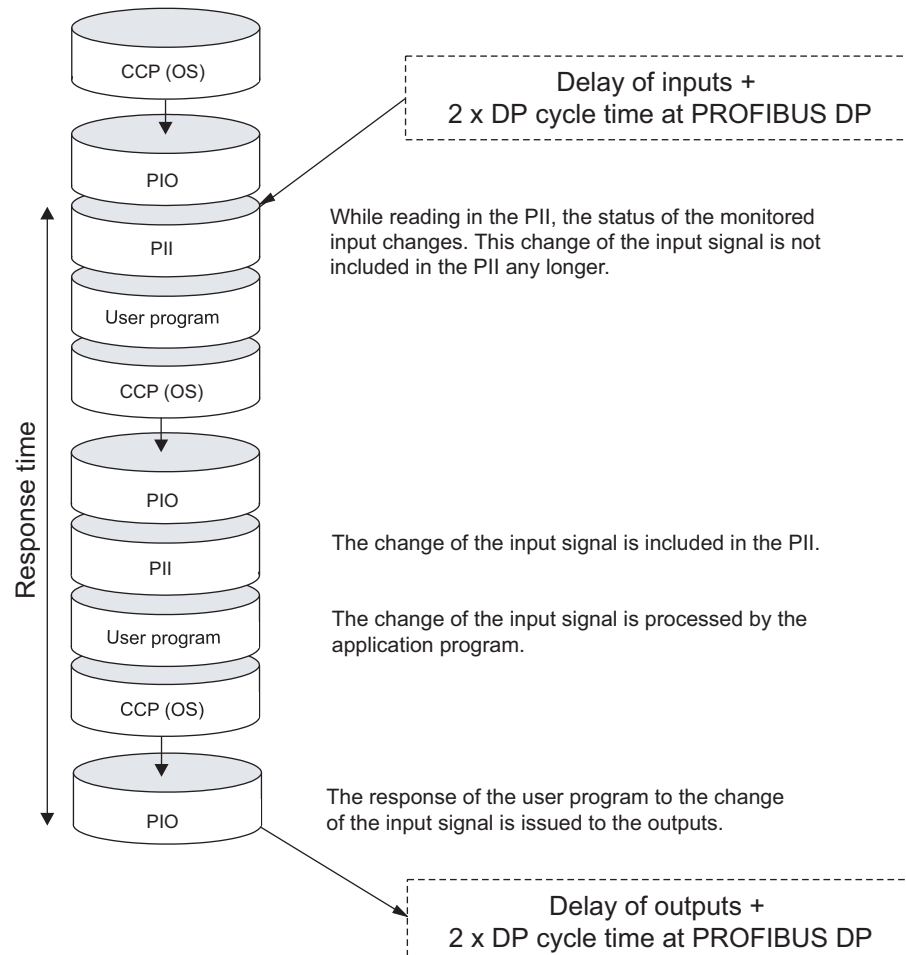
CCP (OS)

Delay of inputs + 2 x DP cycle time at PROFIBUS DP

PIO

PII

While reading in the PII, the status of the monitored input changes. This change of the input signal is not included in the PII any longer.

User program

CCP (OS)

Response time

PIO

PII

The change of the input signal is included in the PII.

User program

The change of the input signal is processed by the application program.

CCP (OS)

PIO

The response of the user program to the change of the input signal is issued to the outputs.

Delay of outputs + 2 x DP cycle time at PROFIBUS DP